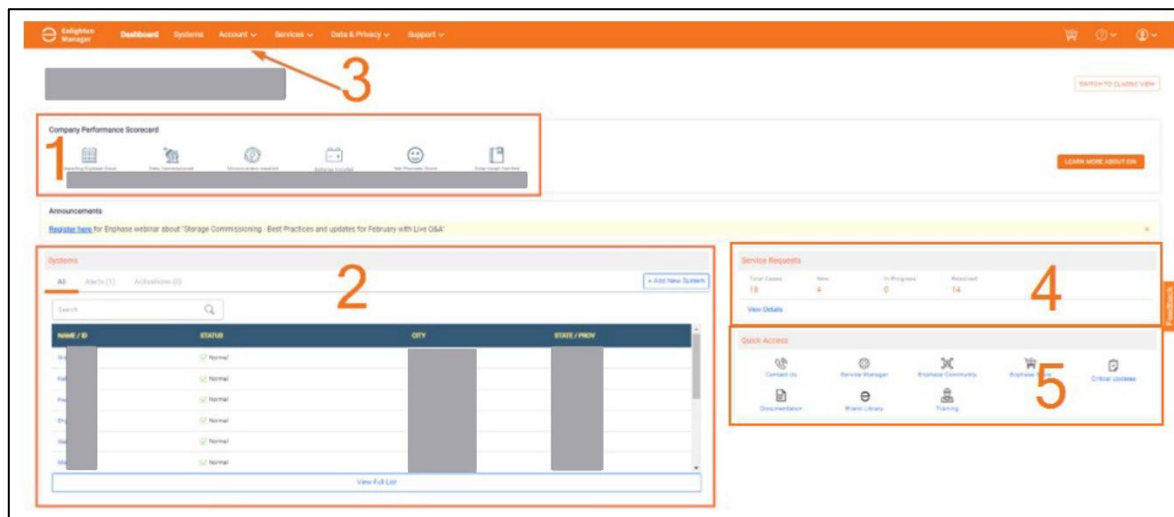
Enlighten Manager Dashboard Systems Account Services Data & Privacy Support

3

SWITCH TO CLASSIC VIEW

Company Performance Scorecard

1

Reporting Enphase Gross | Sites Commissioned | Microinverters Installed | Batteries Installed | Net Promoter Score | Enphase Certified

LEARN MORE ABOUT EIN

Announcements

Register here for Enphase webinar about "Storage Commissioning - Best Practices and updates for February with Live Q&A"

Systems

2

All Alerts (1) Activations (0)

+ Add New System

Search

| NAME / ID | STATUS | CITY | STATE / PROV |
|---|---|---|---|
| | Normal | | |
| | Normal | | |
| | Normal | | |
| | Normal | | |
| | Normal | | |
| | Normal | | |

View Full List

Service Requests

4

Total Cases 18 | New 4 | In Progress 0 | Resolved 14

View Details

Feedback

Quick Access

5

Contact Us | Service Manager | Enphase Community | Enphase Store | Critical Updates

Documentation | Brand Library | Training